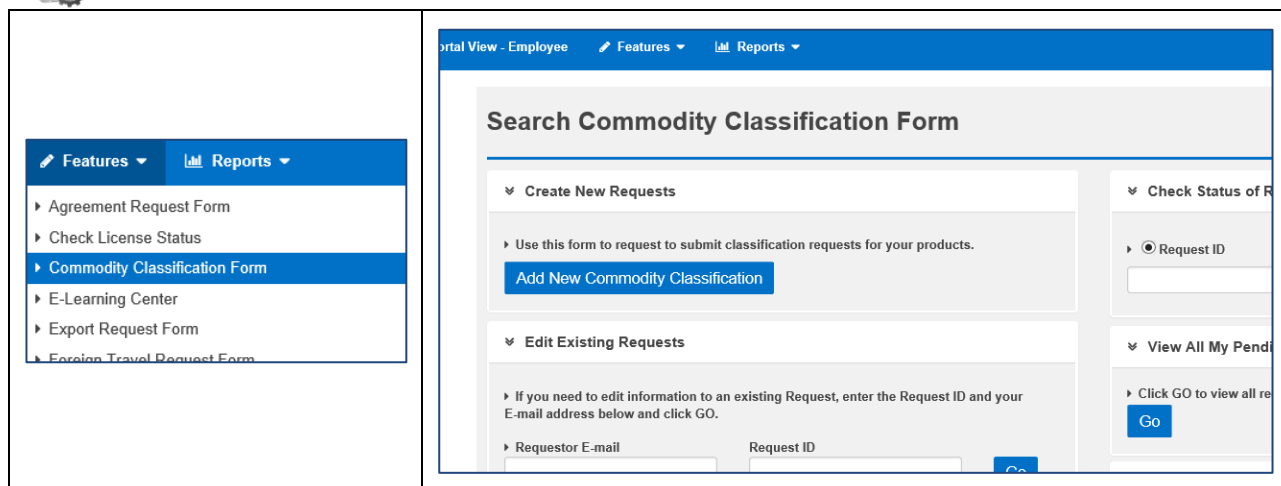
Features ▾ Reports ▾

▸ Agreement Request Form
▸ Check License Status
▸ Commodity Classification Form
▸ E-Learning Center
▸ Export Request Form
▸ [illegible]

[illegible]rtal View - Employee Features ▾ Reports ▾

Search Commodity Classification Form

Create New Requests

▸ Use this form to request to submit classification requests for your products.

Add New Commodity Classification

Edit Existing Requests

▸ If you need to edit information to an existing Request, enter the Request ID and your E-mail address below and click GO.

▸ Requestor E-mail

Request ID

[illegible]

Check Status of R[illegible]

▸ Request ID

View All My Pendi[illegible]

▸ Click GO to view all re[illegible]

Go